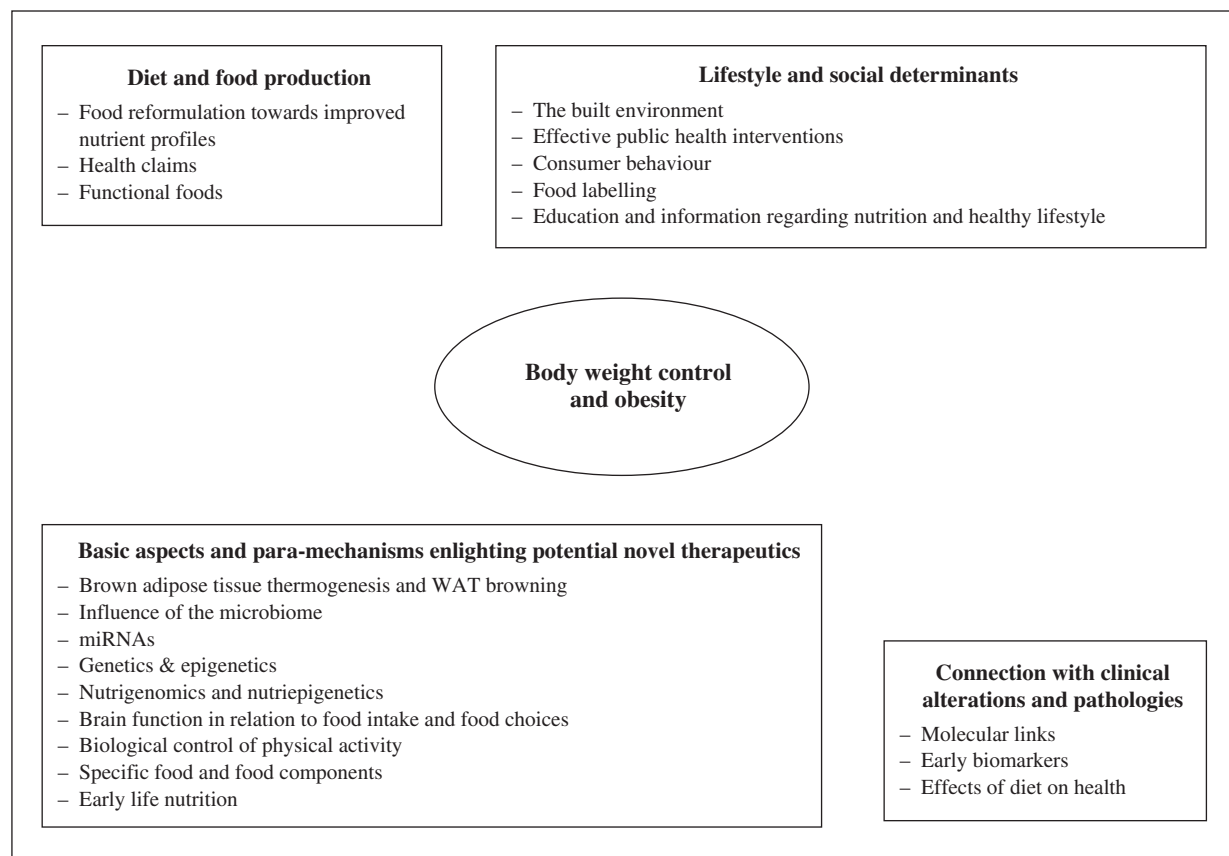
**Diet and food production**
– Food reformulation towards improved nutrient profiles
– Health claims
– Functional foods

**Lifestyle and social determinants**
– The built environment
– Effective public health interventions
– Consumer behaviour
– Food labelling
– Education and information regarding nutrition and healthy lifestyle

**Body weight control and obesity**

**Basic aspects and para-mechanisms enlighting potential novel therapeutics**
– Brown adipose tissue thermogenesis and WAT browning
– Influence of the microbiome
– miRNAs
– Genetics & epigenetics
– Nutrigenomics and nutriepigenetics
– Brain function in relation to food intake and food choices
– Biological control of physical activity
– Specific food and food components
– Early life nutrition

**Connection with clinical alterations and pathologies**
– Molecular links
– Early biomarkers
– Effects of diet on health